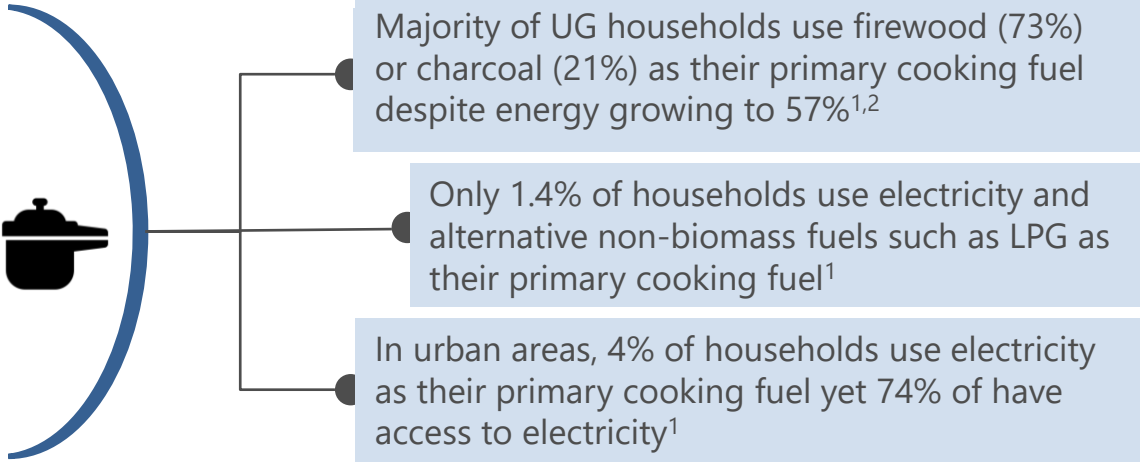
Majority of UG households use firewood (73%) or charcoal (21%) as their primary cooking fuel despite energy growing to 57%$^{1,2}$

Only 1.4% of households use electricity and alternative non-biomass fuels such as LPG as their primary cooking fuel$^{1}$

In urban areas, 4% of households use electricity as their primary cooking fuel yet 74% of have access to electricity$^{1}$